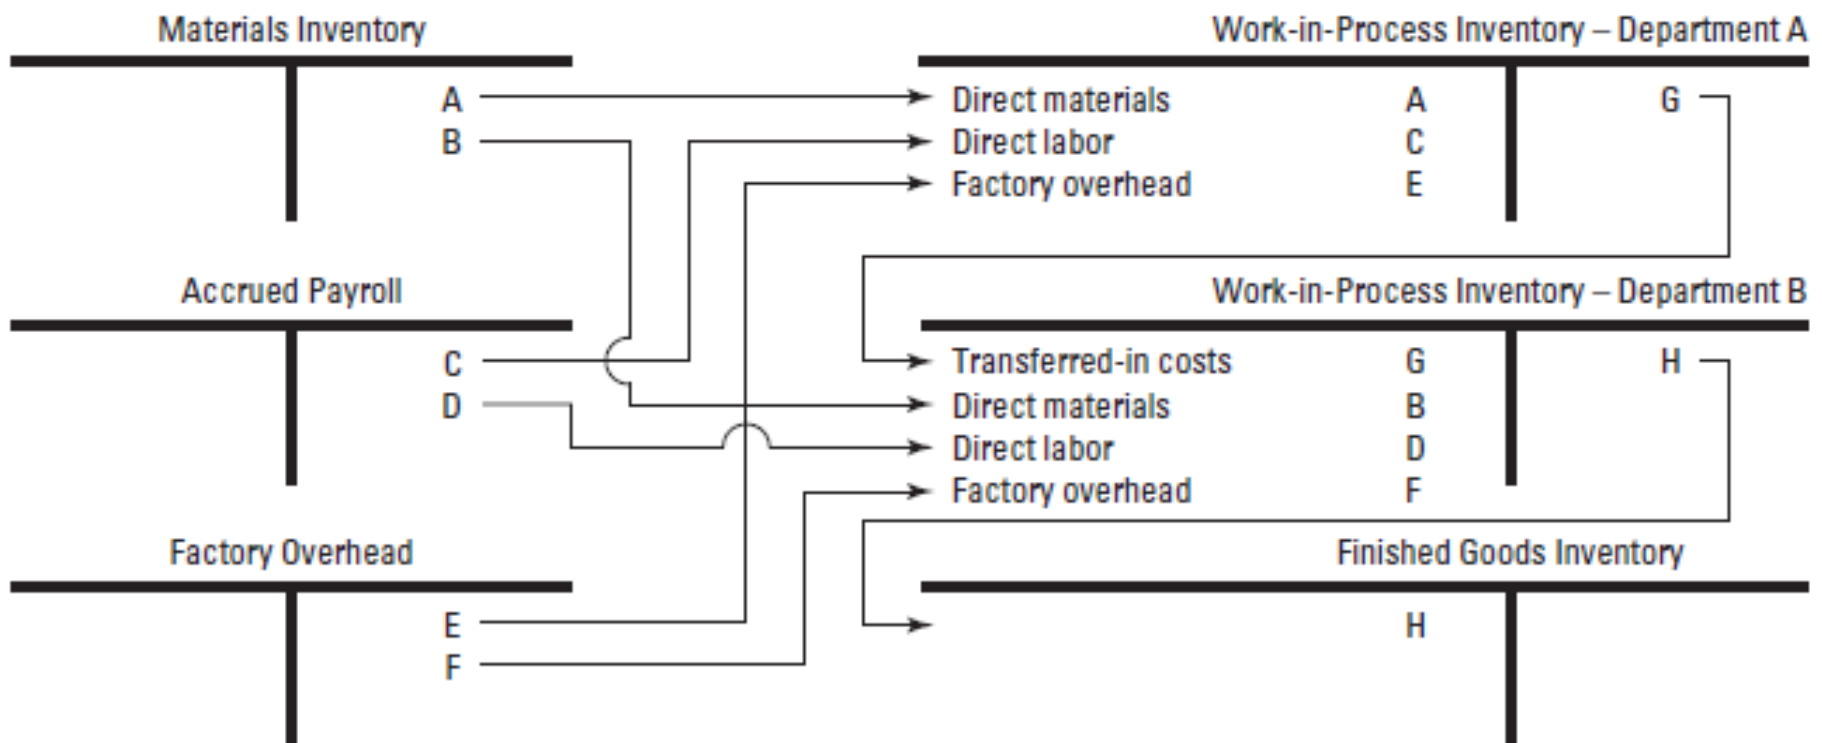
Materials Inventory

A
B

Accrued Payroll

C
D

Factory Overhead

E
F

Work-in-Process Inventory – Department A

Direct materials A
Direct labor C
Factory overhead E

G

Work-in-Process Inventory – Department B

Transferred-in costs G
Direct materials B
Direct labor D
Factory overhead F

H

Finished Goods Inventory

H